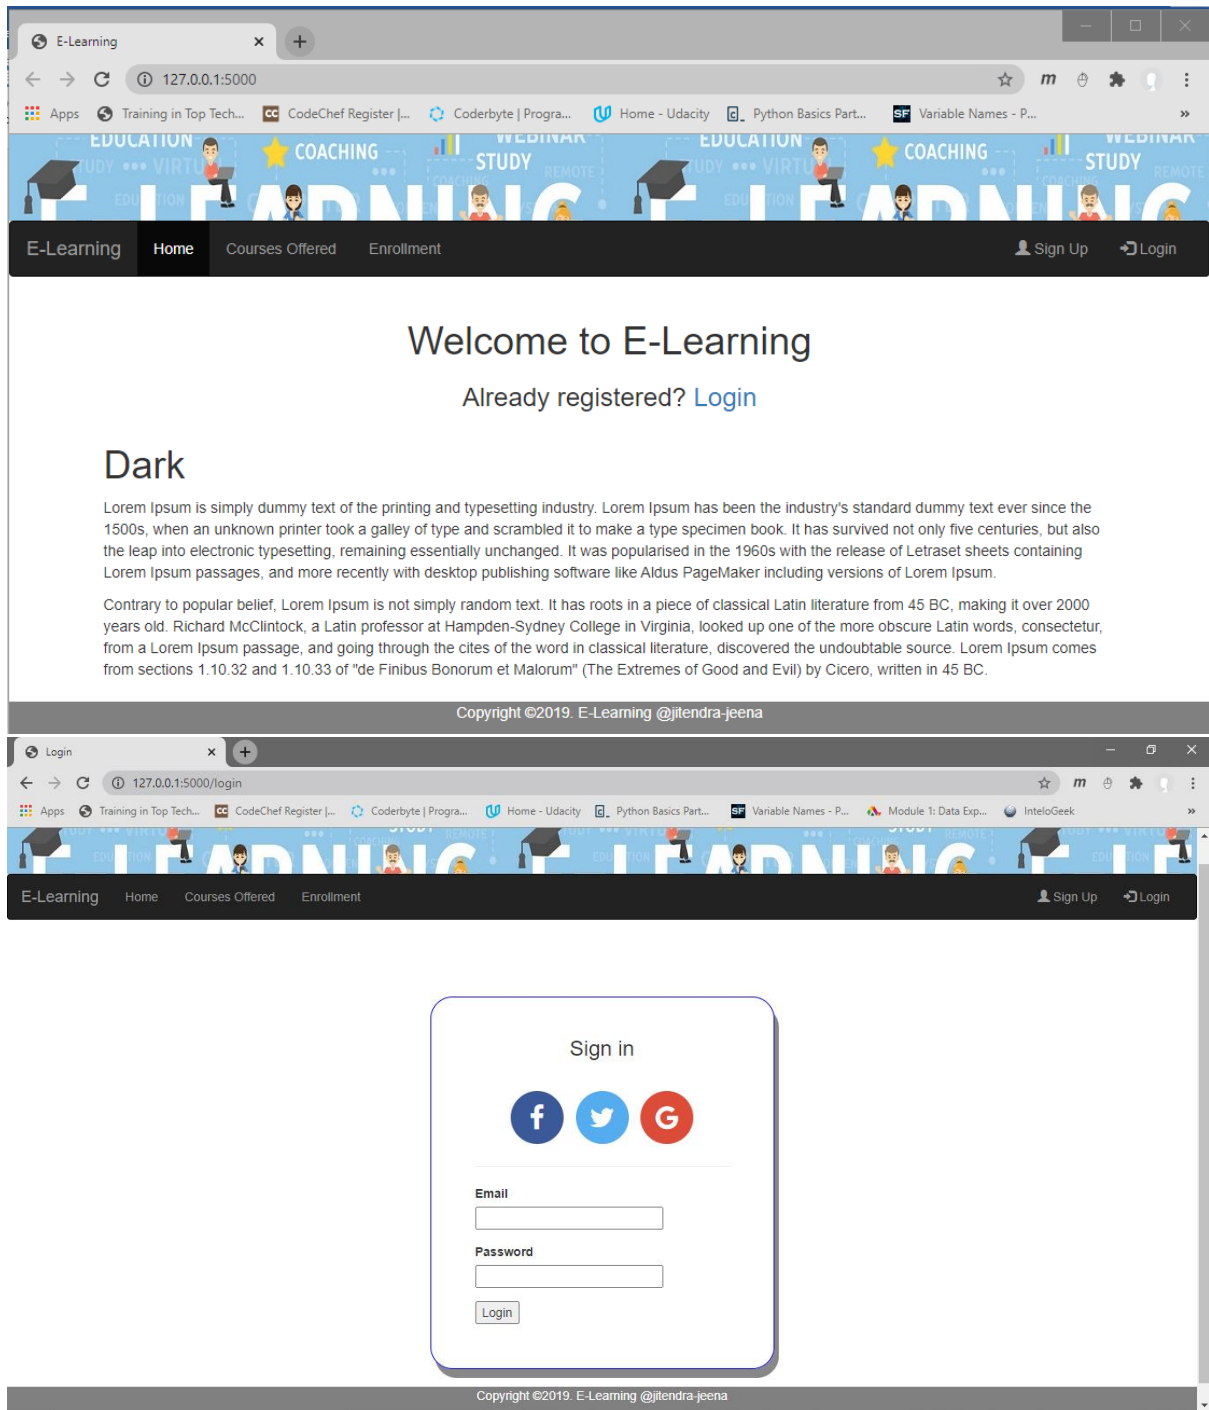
E-Learning

127.0.0.1:5000

Apps Training in Top Tech... CodeChef Register |... Coderbyte | Progra... Home - Udacity Python Basics Part... Variable Names - P...

EDUCATION COACHING WEBINAR STUDY REMOTE EDUCATION COACHING WEBINAR STUDY REMOTE

E-Learning Home Courses Offered Enrollment Sign Up Login

Welcome to E-Learning

Already registered? Login

Dark

Lorem Ipsum is simply dummy text of the printing and typesetting industry. Lorem Ipsum has been the industry's standard dummy text ever since the 1500s, when an unknown printer took a galley of type and scrambled it to make a type specimen book. It has survived not only five centuries, but also the leap into electronic typesetting, remaining essentially unchanged. It was popularised in the 1960s with the release of Letraset sheets containing Lorem Ipsum passages, and more recently with desktop publishing software like Aldus PageMaker including versions of Lorem Ipsum.

Contrary to popular belief, Lorem Ipsum is not simply random text. It has roots in a piece of classical Latin literature from 45 BC, making it over 2000 years old. Richard McClintock, a Latin professor at Hampden-Sydney College in Virginia, looked up one of the more obscure Latin words, consectetur, from a Lorem Ipsum passage, and going through the cites of the word in classical literature, discovered the undoubtable source. Lorem Ipsum comes from sections 1.10.32 and 1.10.33 of "de Finibus Bonorum et Malorum" (The Extremes of Good and Evil) by Cicero, written in 45 BC.

Copyright ©2019. E-Learning @jitendra-jeena

Login

127.0.0.1:5000/login

Apps Training in Top Tech... CodeChef Register |... Coderbyte | Progra... Home - Udacity Python Basics Part... Variable Names - P... Module 1: Data Exp... InteloGeek

E-Learning Home Courses Offered Enrollment Sign Up Login

Sign in

Email

Password

Login

Copyright ©2019. E-Learning @jitendra-jeena